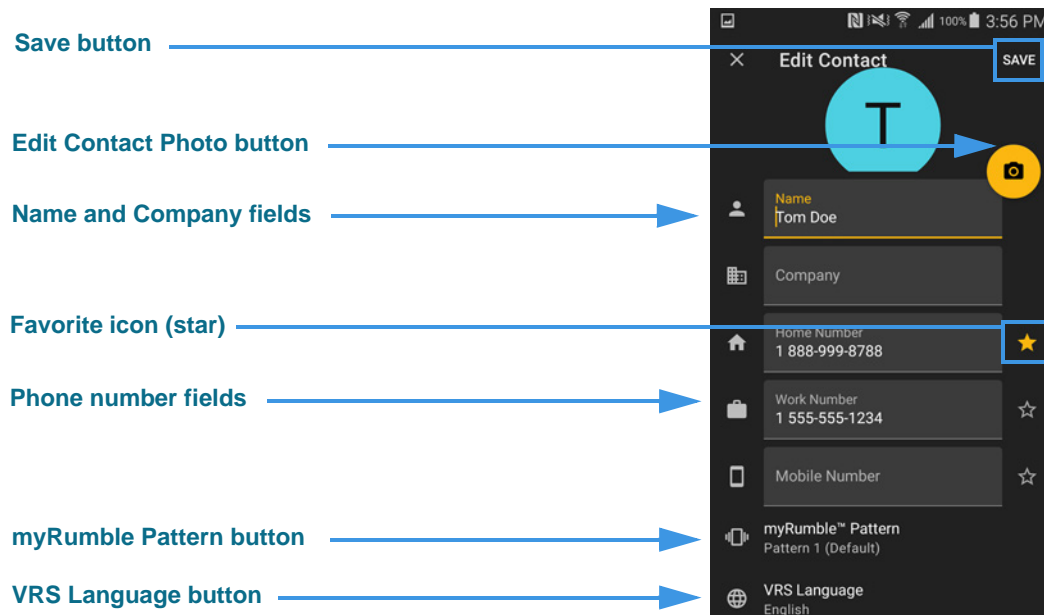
Save button

Edit Contact Photo button

Name and Company fields

Favorite icon (star)

Phone number fields

myRumble Pattern button

VRS Language button

100% 3:56 PM

Edit Contact

SAVE

T

Name
Tom Doe

Company

Home Number
1 888-999-8788

Work Number
1 555-555-1234

Mobile Number

myRumble™ Pattern
Pattern 1 (Default)

VRS Language
English